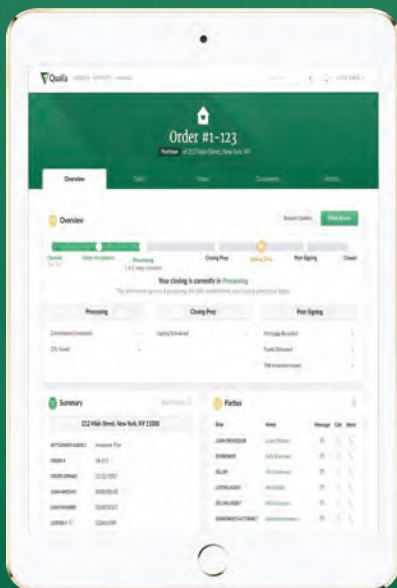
Qualia

Order #1-123

Purchase of 212 Main Street, New York, NY

Overview

Overview

Opened

Order Accepted

Processing

Closing Prep

Signing Day

Post Signing

Closed

Your closing is currently in Processing

Processing

Closing Prep

Post Signing

Commitment Completed

CPL Issued

Signing Scheduled

Mortgage Recorded

Funds Disbursed

Title Insurance Issued

Summary

212 Main Street, New York, NY 11000

ORDER #

1-123

Parties

Role

Name

Message

Call

Mail